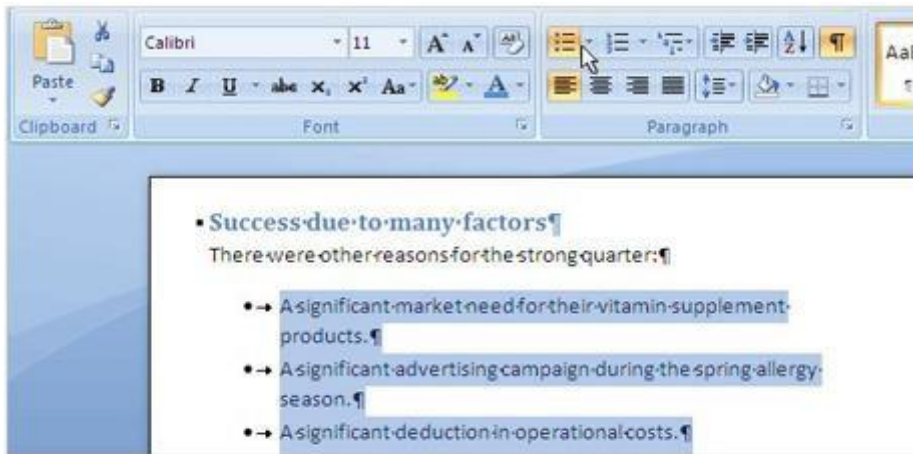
Paste

Clipboard

Calibri 11

B I U abe $x_2$ $x^2$ Aa

Font

Paragraph

AaI

Success due to many factors¶

There were other reasons for the strong quarter:¶

- A significant market need for their vitamin supplement products.¶
- A significant advertising campaign during the spring allergy season.¶
- A significant deduction in operational costs.¶